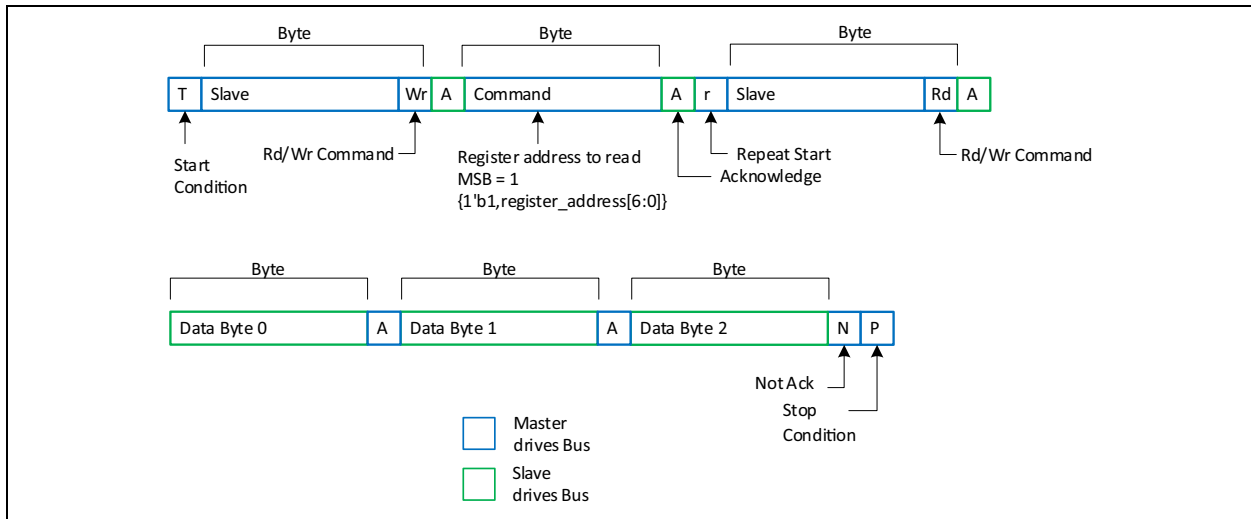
Byte

Byte

Byte

T | Slave | Wr | A | Command | A | r | Slave | Rd | A

Start Condition

Rd/Wr Command

Register address to read
MSB = 1
{1'b1,register_address[6:0]}

Acknowledge

Repeat Start

Rd/Wr Command

Byte

Byte

Byte

Data Byte 0 | A | Data Byte 1 | A | Data Byte 2 | N | P

Not Ack

Stop Condition

Master drives Bus

Slave drives Bus